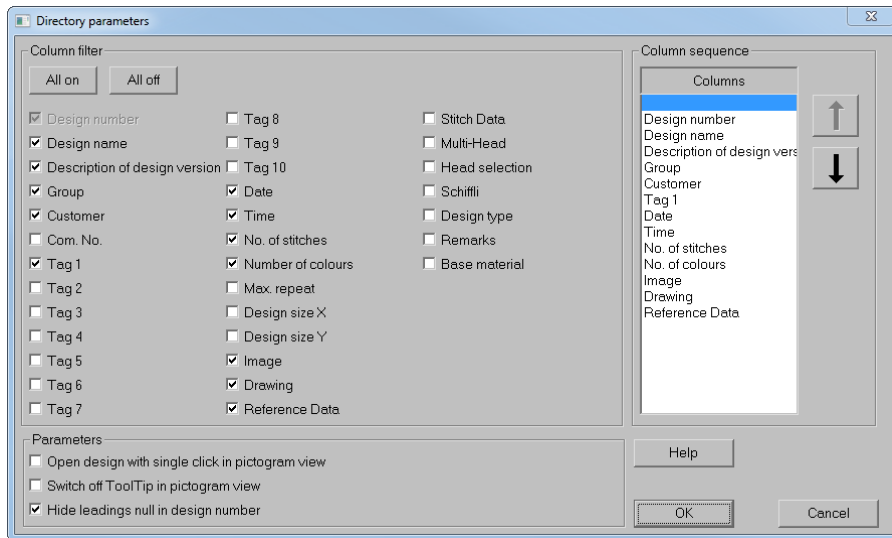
Directory parameters

Column filter

All on All off

Design number
Design name
Description of design version
Group
Customer
Com. No.
Tag 1
Tag 2
Tag 3
Tag 4
Tag 5
Tag 6
Tag 7

Tag 8
Tag 9
Tag 10
Date
Time
No. of stitches
Number of colours
Max. repeat
Design size X
Design size Y
Image
Drawing
Reference Data

Stitch Data
Multi-Head
Head selection
Schiffli
Design type
Remarks
Base material

Column sequence

Columns

Design number
Design name
Description of design vers
Group
Customer
Tag 1
Date
Time
No. of stitches
No. of colours
Image
Drawing
Reference Data

Parameters

Open design with single click in pictogram view
Switch off ToolTip in pictogram view
Hide leadings null in design number

Help

OK

Cancel